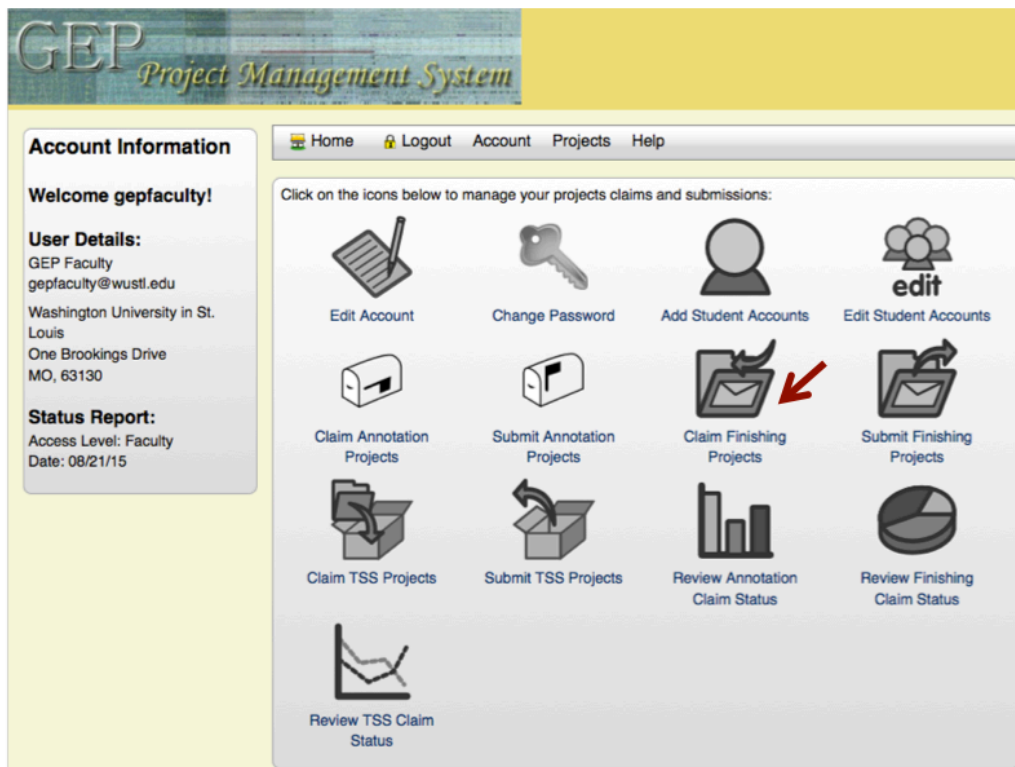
GEP Project Management System

Account Information

Welcome gepfaculty!

User Details:
GEP Faculty
gepfaculty@wustl.edu

Washington University in St. Louis
One Brookings Drive
MO, 63130

Status Report:
Access Level: Faculty
Date: 08/21/15

Home Logout Account Projects Help

Click on the icons below to manage your projects claims and submissions:

Edit Account
Change Password
Add Student Accounts
edit
Edit Student Accounts
Claim Annotation Projects
Submit Annotation Projects
Claim Finishing Projects
Submit Finishing Projects
Claim TSS Projects
Submit TSS Projects
Review Annotation Claim Status
Review Finishing Claim Status
Review TSS Claim Status